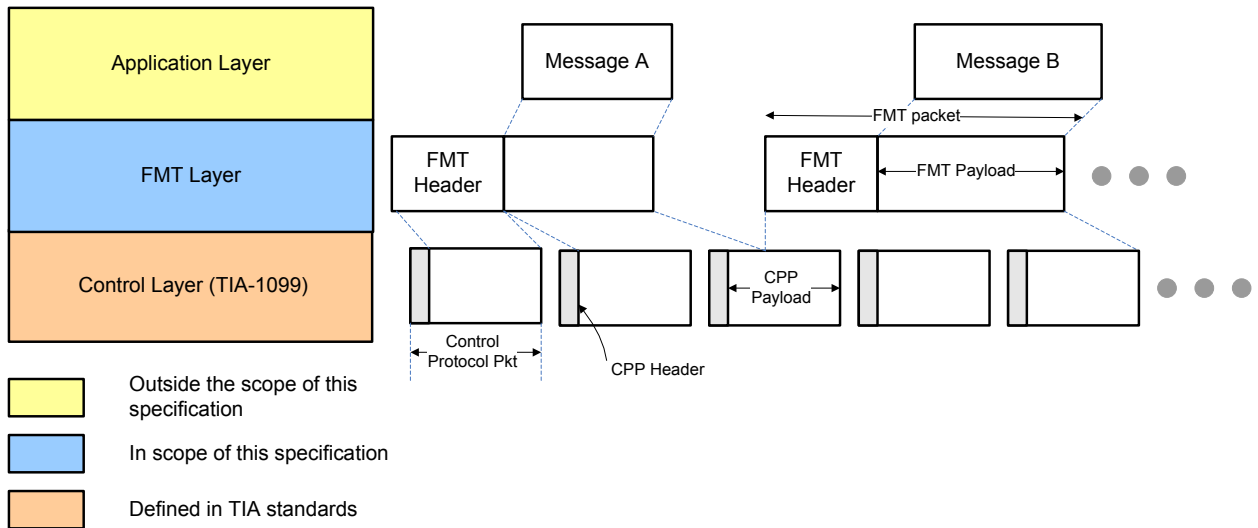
Application Layer

FMT Layer

Control Layer (TIA-1099)

Message A

Message B

FMT packet

FMT Header

FMT Header

FMT Payload

CPP Payload

Control Protocol Pkt

CPP Header

Outside the scope of this specification

In scope of this specification

Defined in TIA standards